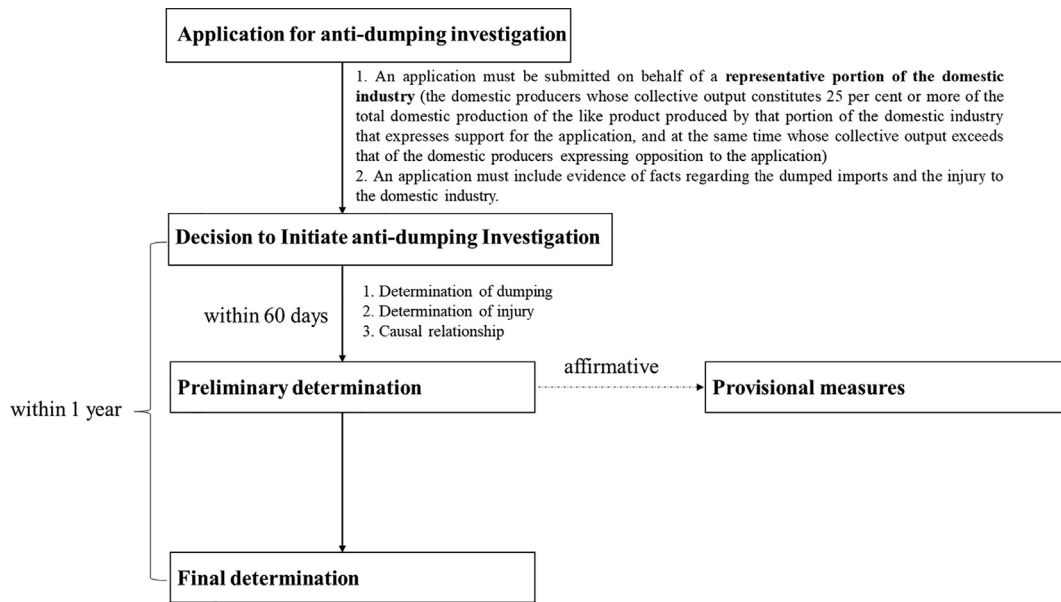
Application for anti-dumping investigation

1. An application must be submitted on behalf of a representative portion of the domestic industry (the domestic producers whose collective output constitutes 25 per cent or more of the total domestic production of the like product produced by that portion of the domestic industry that expresses support for the application, and at the same time whose collective output exceeds that of the domestic producers expressing opposition to the application)
2. An application must include evidence of facts regarding the dumped imports and the injury to the domestic industry.

Decision to Initiate anti-dumping Investigation

within 60 days

1. Determination of dumping
2. Determination of injury
3. Causal relationship

Preliminary determination

affirmative

Provisional measures

within 1 year

Final determination